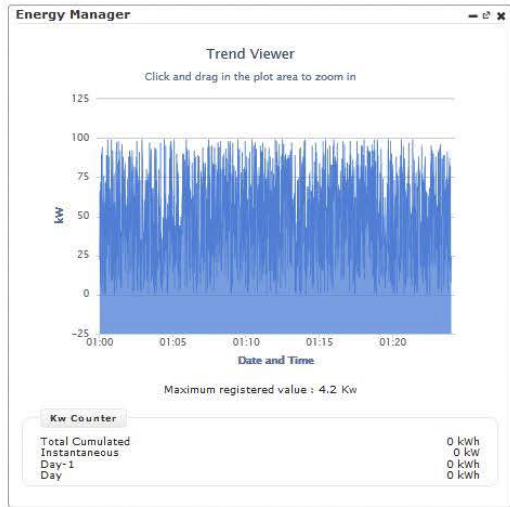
Energy Manager

Trend Viewer

Click and drag in the plot area to zoom in

125
100
75
50
25
0
-25

kW

01:00 01:05 01:10 01:15 01:20

Date and Time

Maximum registered value : 4.2 Kw

Kw Counter

| | |
|---|---|
| Total Cumulated | 0 kWh |
| Instantaneous | 0 kW |
| Day-1 | 0 kWh |
| Day | 0 kWh |